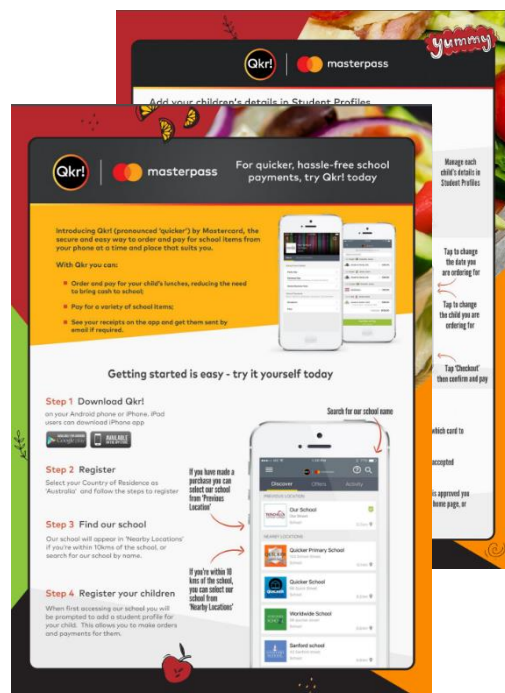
yummy

Qkr! | masterpass

Add your children's details in Student Profiles

Manage each child's details in Student Profiles

Tap to change the date you are ordering for

Tap to change the child you are ordering for

Tap 'Checkout' then confirm and pay

which card to

accepted

is approved you home page, or

Qkr! | masterpass

For quicker, hassle-free school payments, try Qkr! today

Introducing Qkr! (pronounced 'quicker') by Mastercard, the secure and easy way to order and pay for school items from your phone at a time and place that suits you.

With Qkr you can:

Order and pay for your child's lunches, reducing the need to bring cash to school;

Pay for a variety of school items;

See your receipts on the app and get them sent by email if required.

Getting started is easy - try it yourself today

Step 1 Download Qkr!
on your Android phone or iPhone. iPad users can download iPhone app

Step 2 Register
Select your Country of Residence as 'Australia' and follow the steps to register

Step 3 Find our school
Our school will appear in 'Nearby Locations' if you're within 10kms of the school, or search for our school by name.

Step 4 Register your children
When first accessing our school you will be prompted to add a student profile for your child. This allows you to make orders and payments for them.

Search for our school name

If you have made a purchase you can select our school from 'Previous Location'

If you're within 10 kms of the school, you can select our school from 'Nearby Locations'

Discover Offers Activity

PREVIOUS LOCATION

Our School

NEARBY LOCATIONS

Quicker Primary School

Quicker School

Worldwide School

Sanford school